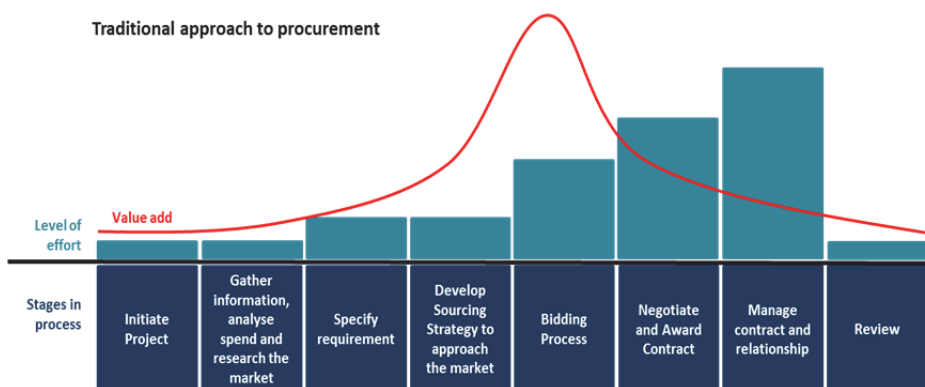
Traditional approach to procurement

Value add

Level of effort

Stages in process

Initiate Project

Gather information, analyse spend and research the market

Specify requirement

Develop Sourcing Strategy to approach the market

Bidding Process

Negotiate and Award Contract

Manage contract and relationship

Review